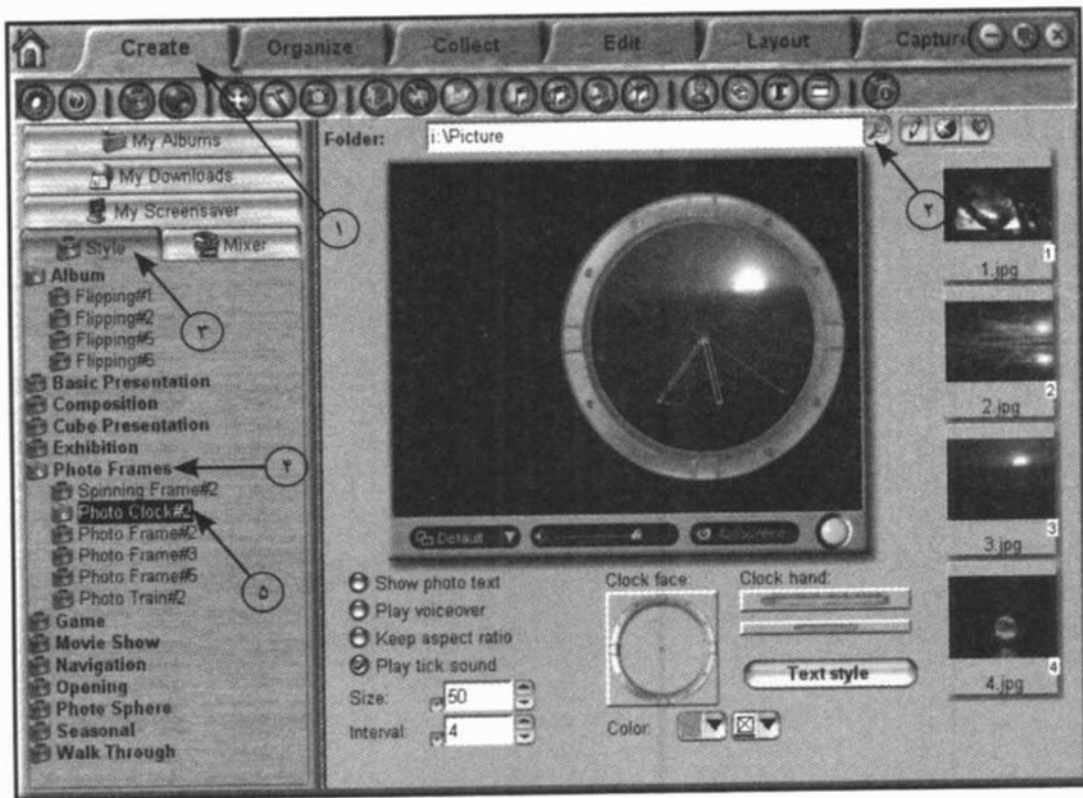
Create
Organize
Collect
Edit
Layout
Captur

My Albums
My Downloads
My Screensaver
Style
Mixer

Album
Flipping#1
Flipping#2
Flipping#5
Flipping#6
Basic Presentation
Composition
Cube Presentation
Exhibition
Photo Frames
Spinning Frame#2
Photo Clock#2
Photo Frame#2
Photo Frame#3
Photo Frame#5
Photo Train#2
Game
Movie Show
Navigation
Opening
Photo Sphere
Seasonal
Walk Through

۱
۲
۳
۴
۵

Folder: i:\Picture

Default

Show photo text
Play voiceover
Keep aspect ratio
Play tick sound
Size: 50
Interval: 4

Clock face:
Clock hand:
Text style
Color:

1.jpg 1
2.jpg 2
3.jpg 3
4.jpg 4